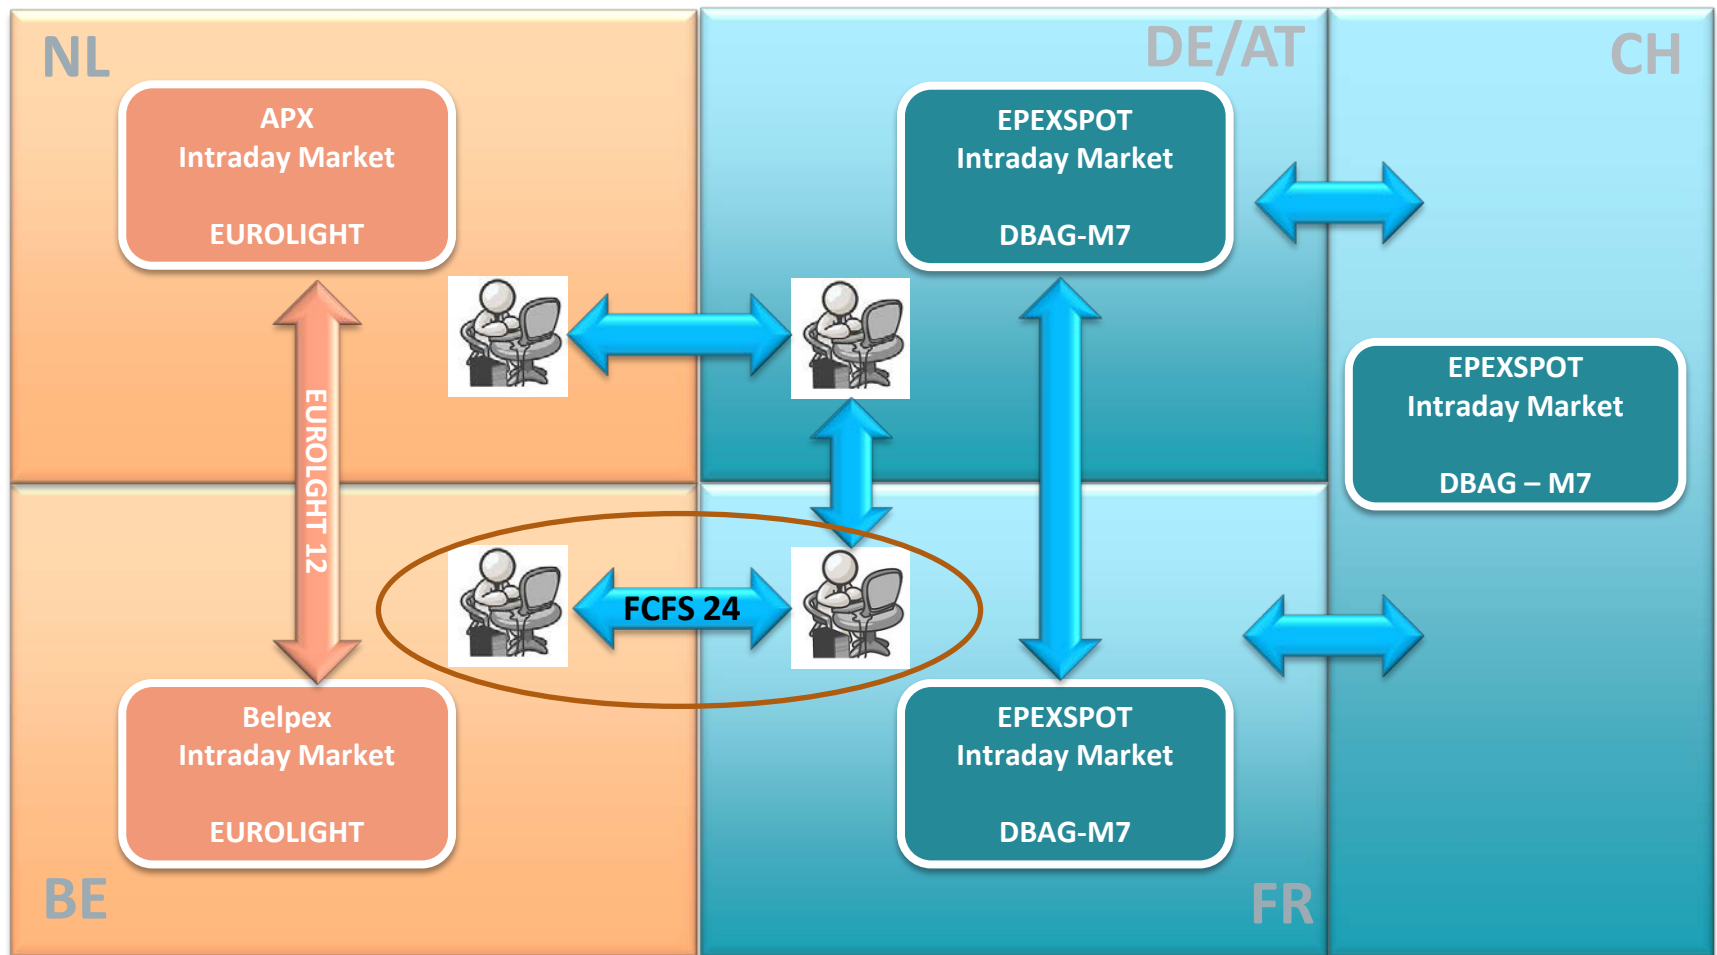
NL

APX
Intraday Market

EUROLIGHT

DE/AT

EPEXSPOT
Intraday Market

DBAG-M7

CH

EPEXSPOT
Intraday Market

DBAG – M7

EUROLGHT 12

FCFS 24

Belpex
Intraday Market

EUROLIGHT

EPEXSPOT
Intraday Market

DBAG-M7

BE

FR